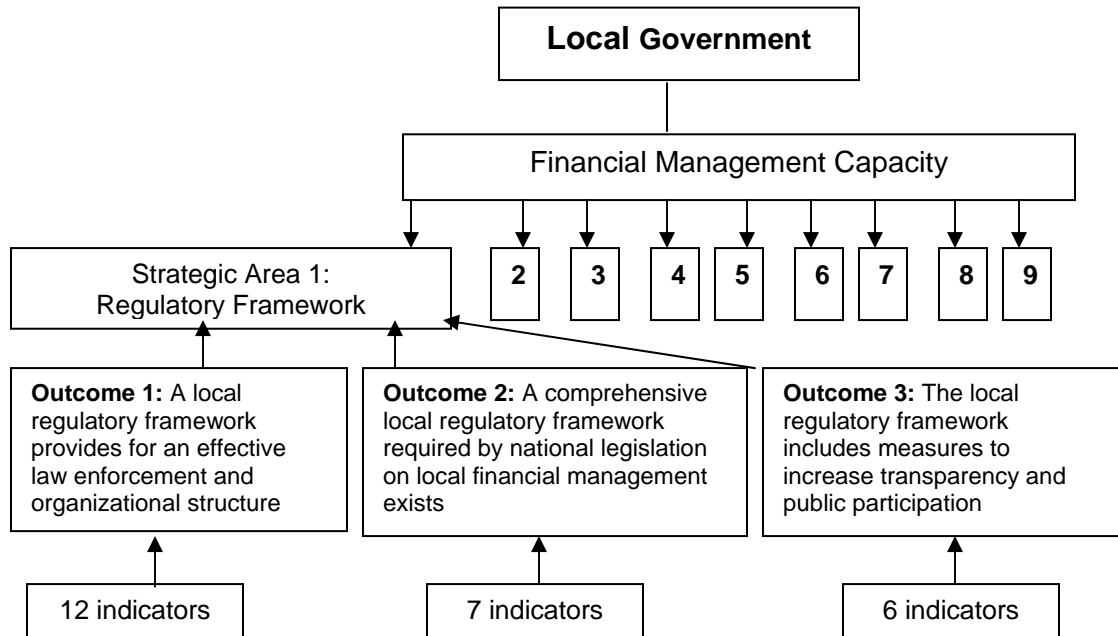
Local Government

Financial Management Capacity

Strategic Area 1: Regulatory Framework

2

3

4

5

6

7

8

9

**Outcome 1:** A local regulatory framework provides for an effective law enforcement and organizational structure

**Outcome 2:** A comprehensive local regulatory framework required by national legislation on local financial management exists

**Outcome 3:** The local regulatory framework includes measures to increase transparency and public participation

12 indicators

7 indicators

6 indicators